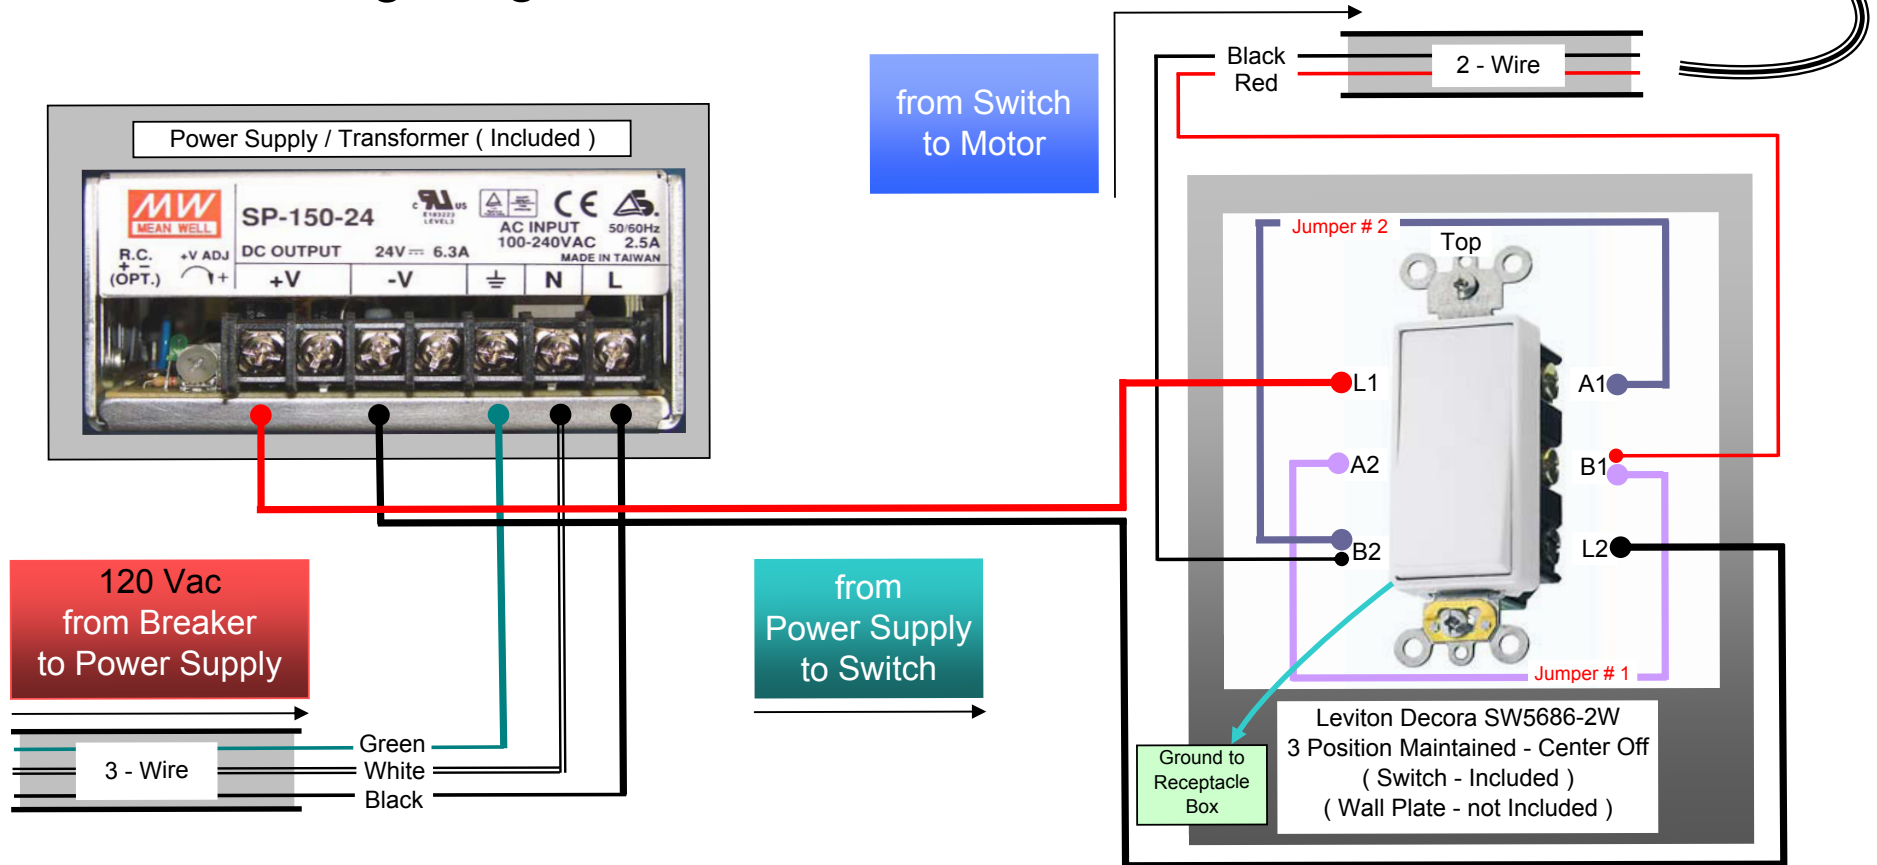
from Switch to Motor

Black
Red

2 - Wire

Power Supply / Transformer ( Included )

MW MEAN WELL

SP-150-24

AC INPUT 100-240VAC

50/60Hz 2.5A

MADE IN TAIWAN

R.C. (OPT.)

+V ADJ

DC OUTPUT

24V 6.3A

+V

-V

N

L

Jumper # 2

Top

L1

A1

A2

B1

B2

L2

Jumper # 1

120 Vac from Breaker to Power Supply

from Power Supply to Switch

3 - Wire

Green
White
Black

Ground to Receptacle Box

Leviton Decora SW5686-2W
3 Position Maintained - Center Off
( Switch - Included )
( Wall Plate - not Included )